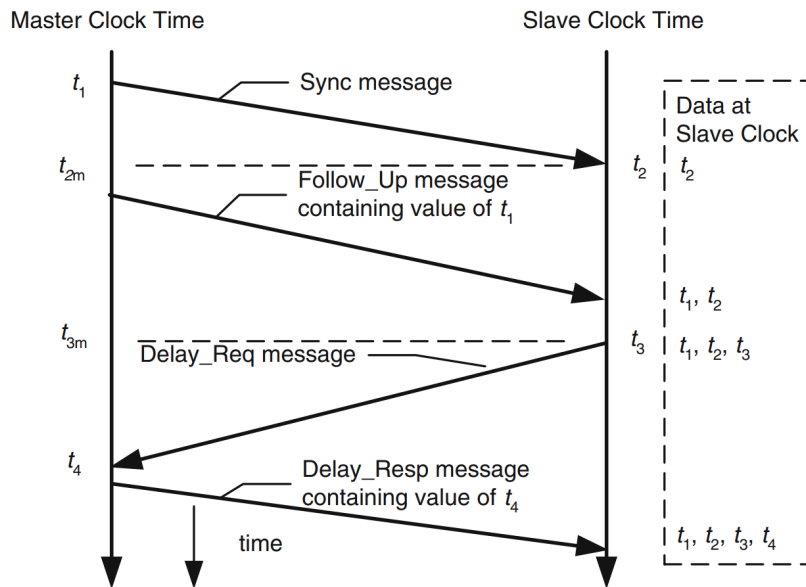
Master Clock Time

Slave Clock Time

$t_1$

Sync message

Data at Slave Clock

$t_{2m}$

$t_2$

$t_2$

Follow_Up message containing value of $t_1$

$t_1$, $t_2$

$t_{3m}$

$t_3$

$t_1$, $t_2$, $t_3$

Delay_Req message

$t_4$

Delay_Resp message containing value of $t_4$

time

$t_1$, $t_2$, $t_3$, $t_4$